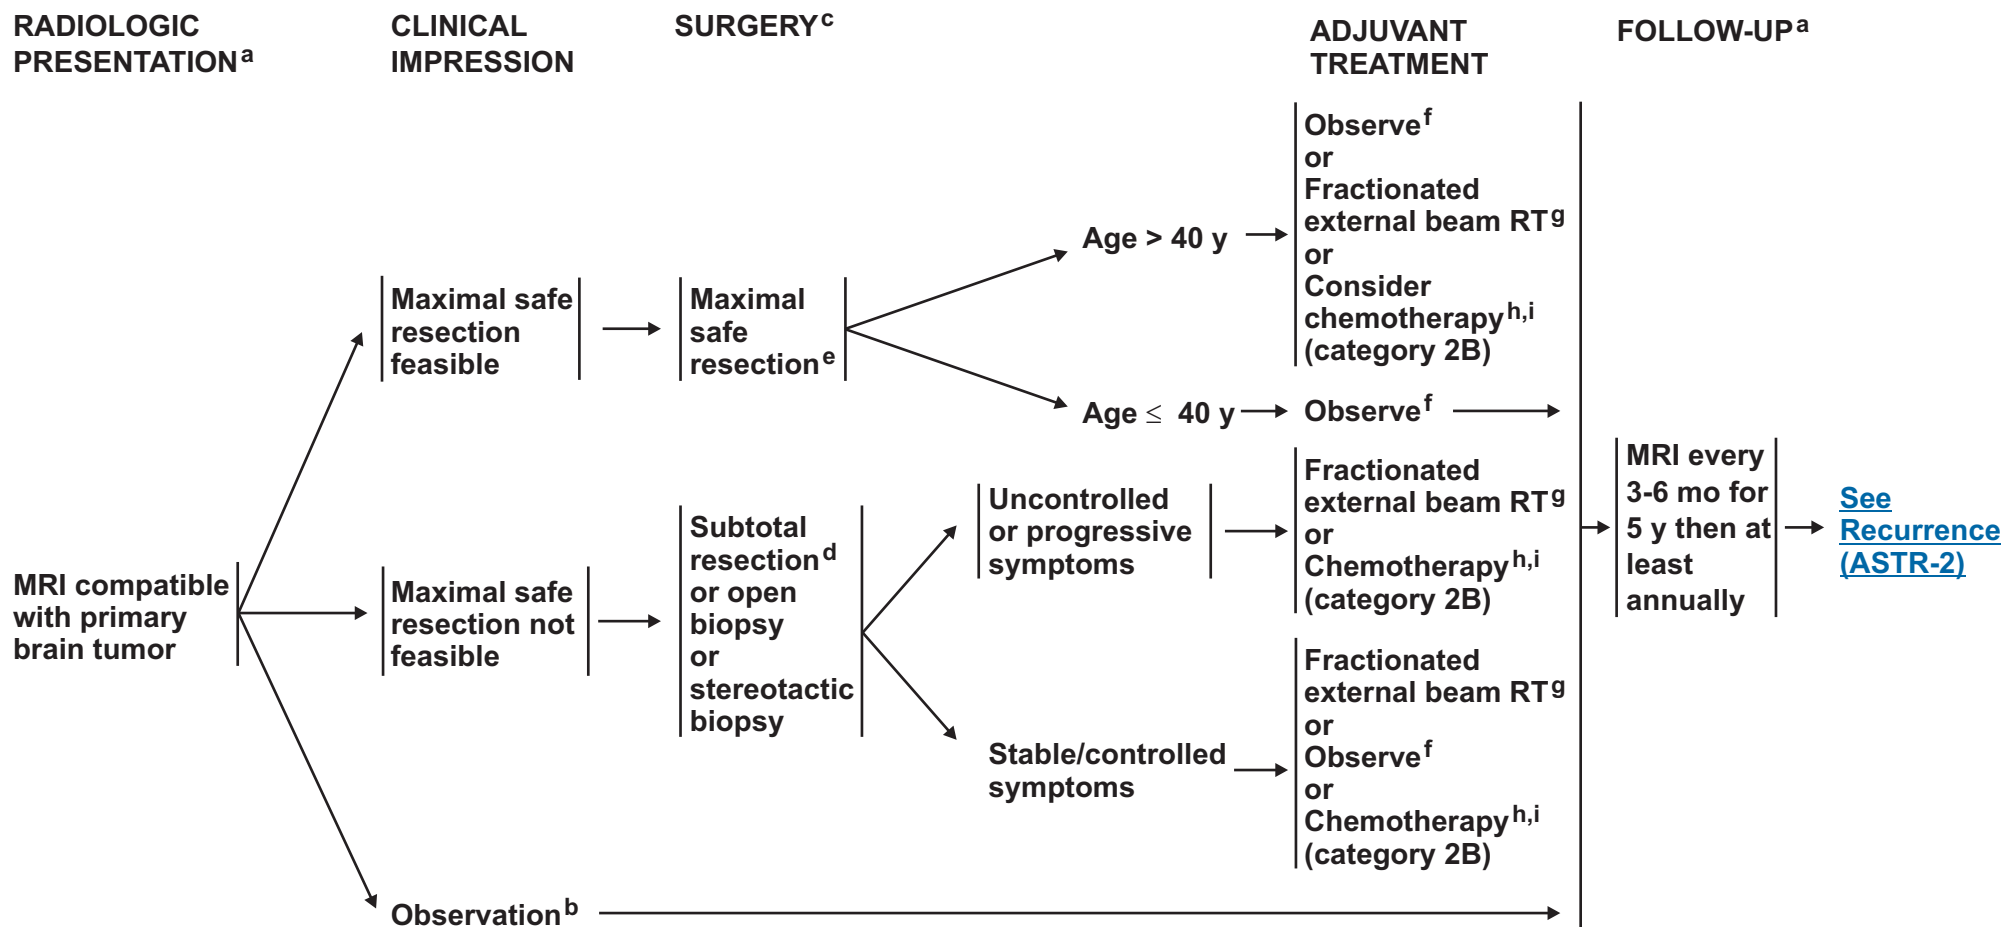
RADIOLOGIC PRESENTATION$^{a}$

CLINICAL IMPRESSION

SURGERY$^{c}$

ADJUVANT TREATMENT

FOLLOW-UP$^{a}$

MRI compatible with primary brain tumor

Maximal safe resection feasible

Maximal safe resection$^{e}$

Age > 40 y

Observe$^{f}$
or
Fractionated external beam RT$^{g}$
or
Consider chemotherapy$^{h,i}$
(category 2B)

Age $\leq$ 40 y

Observe$^{f}$

Maximal safe resection not feasible

Subtotal resection$^{d}$
or open biopsy
or
stereotactic biopsy

Uncontrolled or progressive symptoms

Fractionated external beam RT$^{g}$
or
Chemotherapy$^{h,i}$
(category 2B)

Stable/controlled symptoms

Fractionated external beam RT$^{g}$
or
Observe$^{f}$
or
Chemotherapy$^{h,i}$
(category 2B)

Observation$^{b}$

MRI every 3-6 mo for 5 y then at least annually

See Recurrence (ASTR-2)